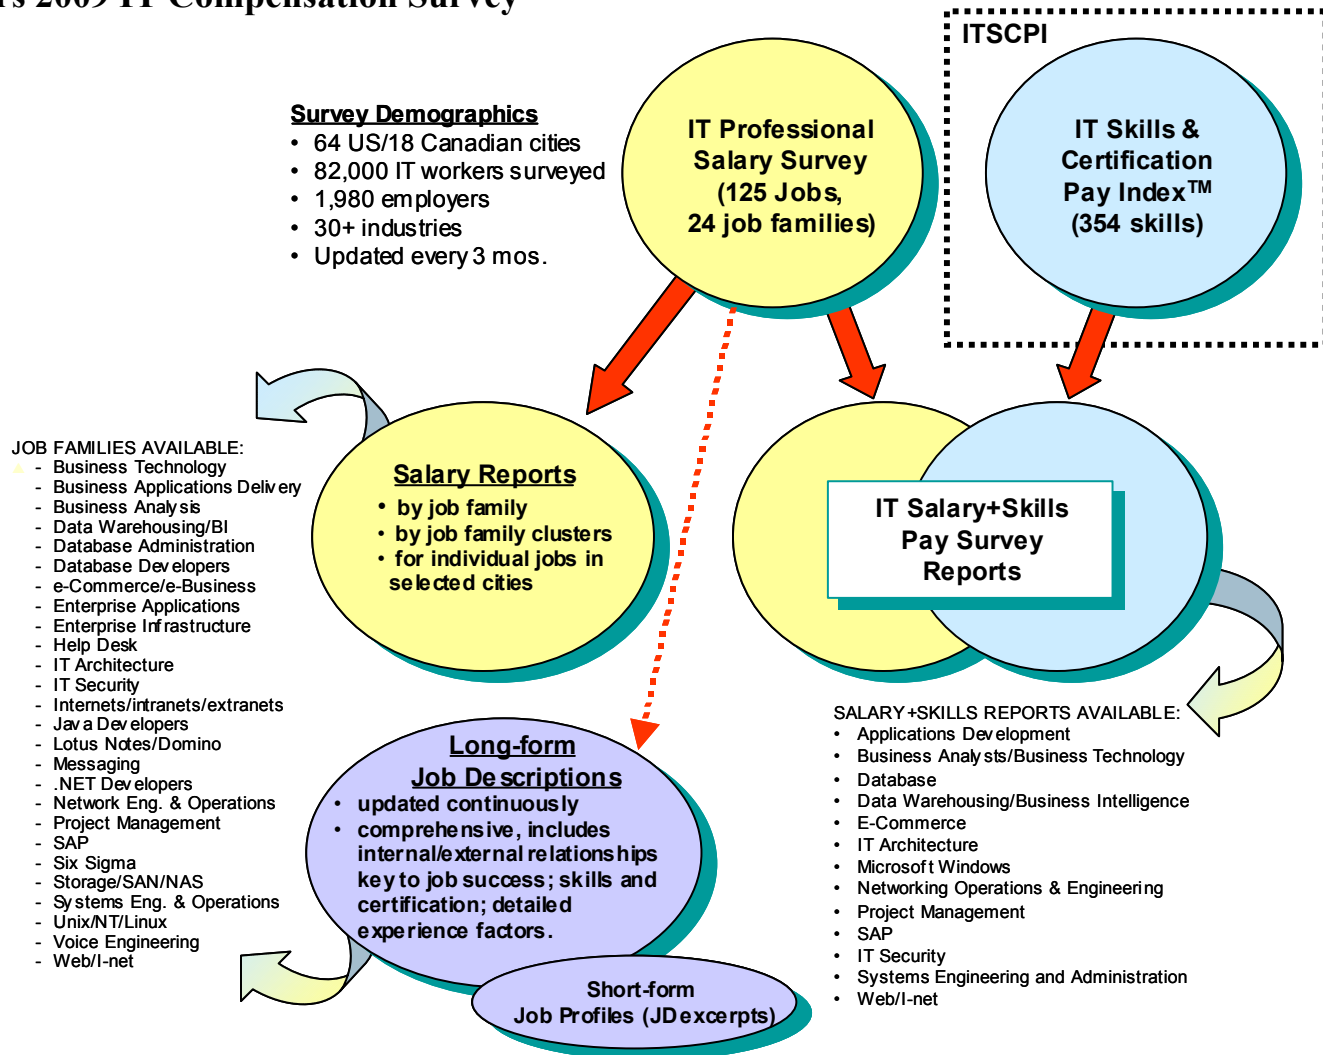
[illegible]s 2009 IT Compensation Survey

Survey Demographics
- 64 US/18 Canadian cities
- 82,000 IT workers surveyed
- 1,980 employers
- 30+ industries
- Updated every 3 mos.

IT Professional Salary Survey (125 Jobs, 24 job families)

ITSCPI

IT Skills & Certification Pay Index™ (354 skills)

JOB FAMILIES AVAILABLE:
- Business Technology
- Business Applications Delivery
- Business Analysis
- Data Warehousing/BI
- Database Administration
- Database Developers
- e-Commerce/e-Business
- Enterprise Applications
- Enterprise Infrastructure
- Help Desk
- IT Architecture
- IT Security
- Internets/intranets/extranets
- Java Developers
- Lotus Notes/Domino
- Messaging
- .NET Developers
- Network Eng. & Operations
- Project Management
- SAP
- Six Sigma
- Storage/SAN/NAS
- Systems Eng. & Operations
- Unix/NT/Linux
- Voice Engineering
- Web/I-net

Salary Reports
- by job family
- by job family clusters
- for individual jobs in selected cities

IT Salary+Skills Pay Survey Reports

SALARY+SKILLS REPORTS AVAILABLE:
- Applications Development
- Business Analysts/Business Technology
- Database
- Data Warehousing/Business Intelligence
- E-Commerce
- IT Architecture
- Microsoft Windows
- Networking Operations & Engineering
- Project Management
- SAP
- IT Security
- Systems Engineering and Administration
- Web/I-net

Long-form Job Descriptions
- updated continuously
- comprehensive, includes internal/external relationships key to job success; skills and certification; detailed experience factors.

Short-form Job Profiles (JD excerpts)